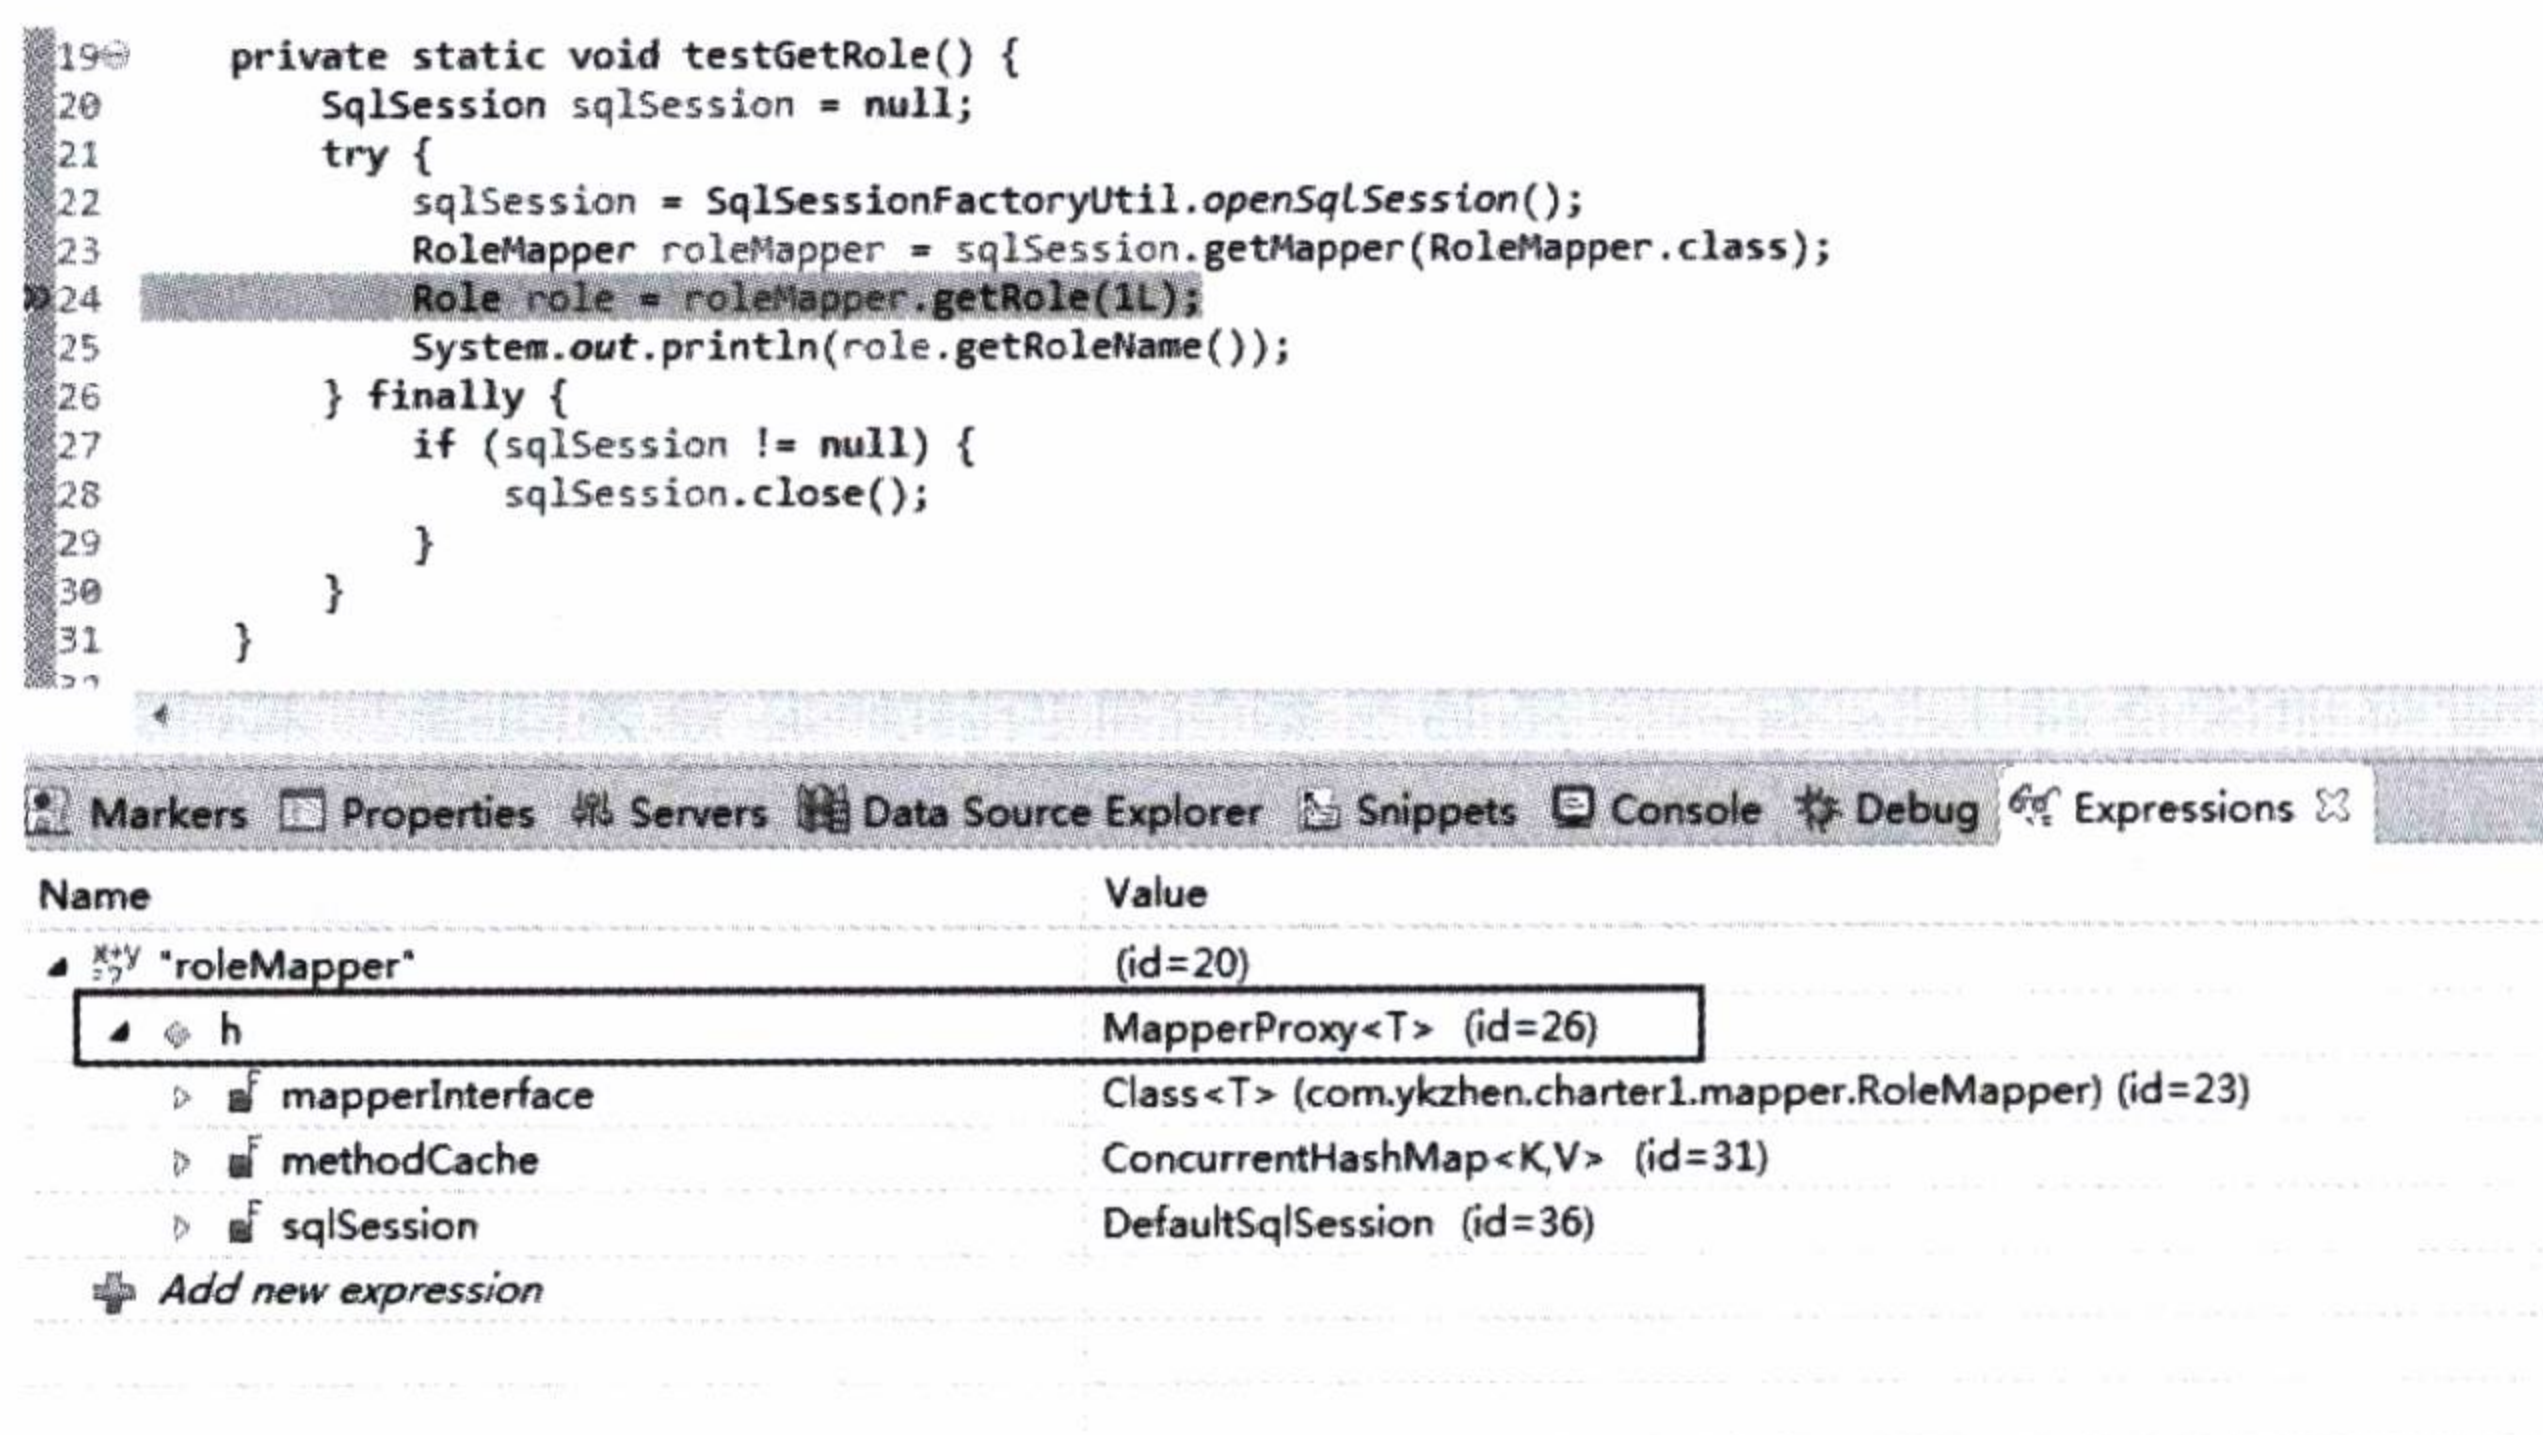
19 private static void testGetRole() {
20 SqlSession sqlSession = null;
21 try {
22 sqlSession = SqlSessionFactoryUtil.openSqlSession();
23 RoleMapper roleMapper = sqlSession.getMapper(RoleMapper.class);
24 Role role = roleMapper.getRole(1L);
25 System.out.println(role.getRoleName());
26 } finally {
27 if (sqlSession != null) {
28 sqlSession.close();
29 }
30 }
31 }

Markers Properties Servers Data Source Explorer Snippets Console Debug Expressions

| Name | Value |
|---|---|
| "roleMapper" | (id=20) |
| h | MapperProxy<T> (id=26) |
| mapperInterface | Class<T> (com.ykzhen.charter1.mapper.RoleMapper) (id=23) |
| methodCache | ConcurrentHashMap<K,V> (id=31) |
| sqlSession | DefaultSqlSession (id=36) |
| Add new expression | |